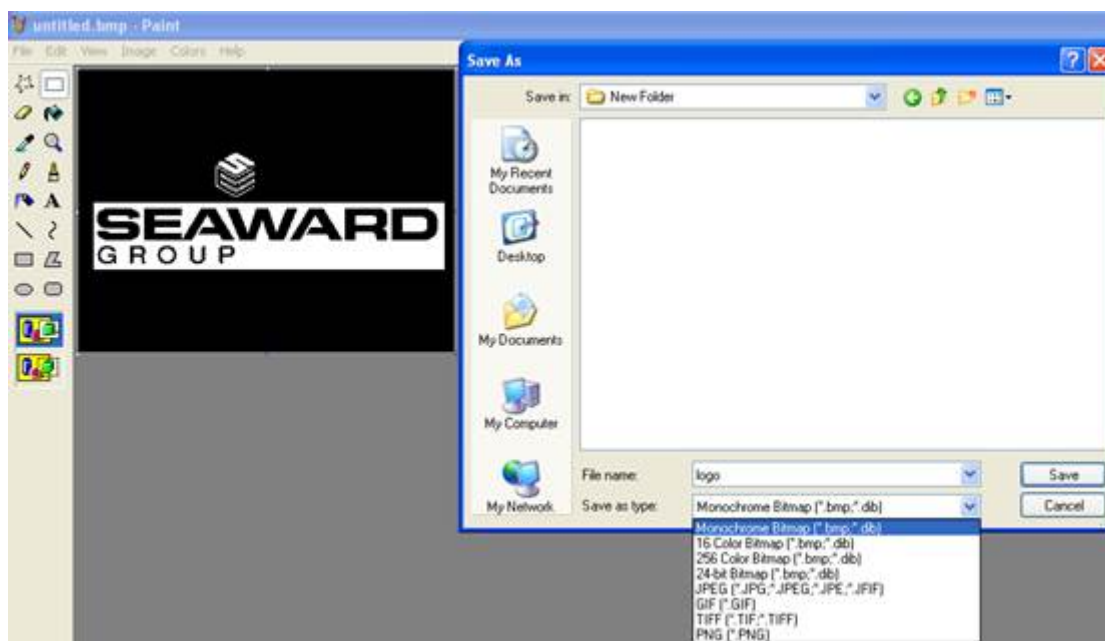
untitled.bmp - Paint

File Edit View Image Colors Help

SEAWARD
GROUP

Save As

Save in: New Folder

My Recent Documents

Desktop

My Documents

My Computer

My Network

File name: logo

Save as type: Monochrome Bitmap (*.bmp;*.dib)

Save

Cancel

Monochrome Bitmap (*.bmp;*.dib)
16 Color Bitmap (*.bmp;*.dib)
256 Color Bitmap (*.bmp;*.dib)
24-bit Bitmap (*.bmp;*.dib)
JPEG (*.JPG;*.JPEG;*.JPE;*.JFIF)
GIF (*.GIF)
TIFF (*.TIF;*.TIFF)
PNG (*.PNG)